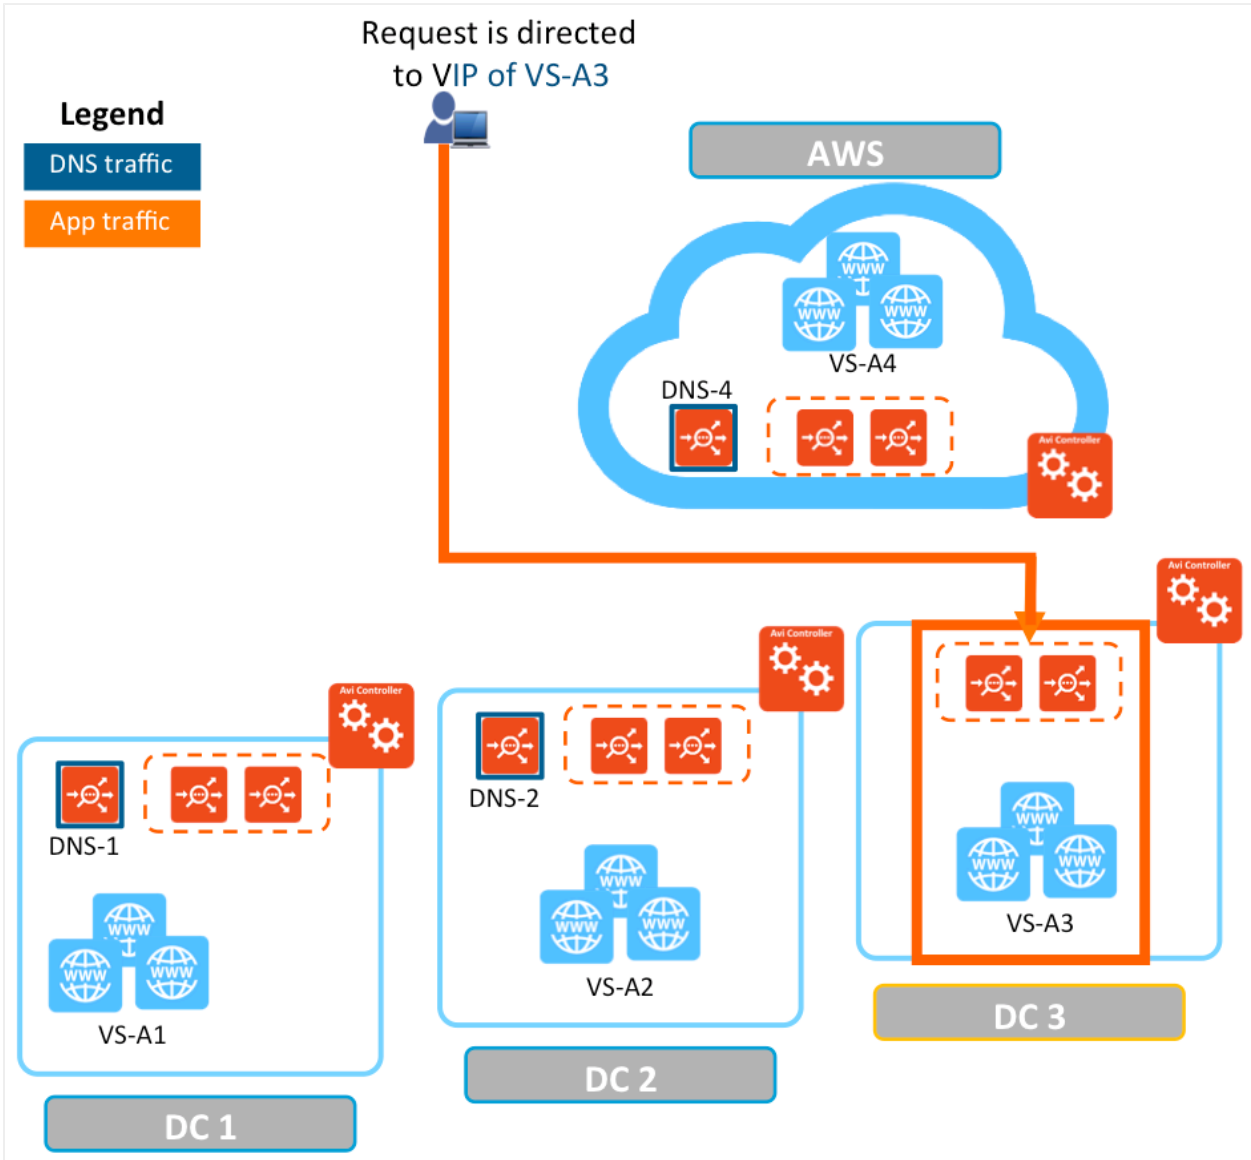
Request is directed to VIP of VS-A3

Legend
DNS traffic
App traffic

AWS
WWW
WWW
WWW
VS-A4
DNS-4
Avi Controller

Avi Controller
DC 3
WWW
WWW
WWW
VS-A3

Avi Controller
DNS-2
WWW
WWW
WWW
VS-A2
DC 2

Avi Controller
DNS-1
WWW
WWW
WWW
VS-A1
DC 1